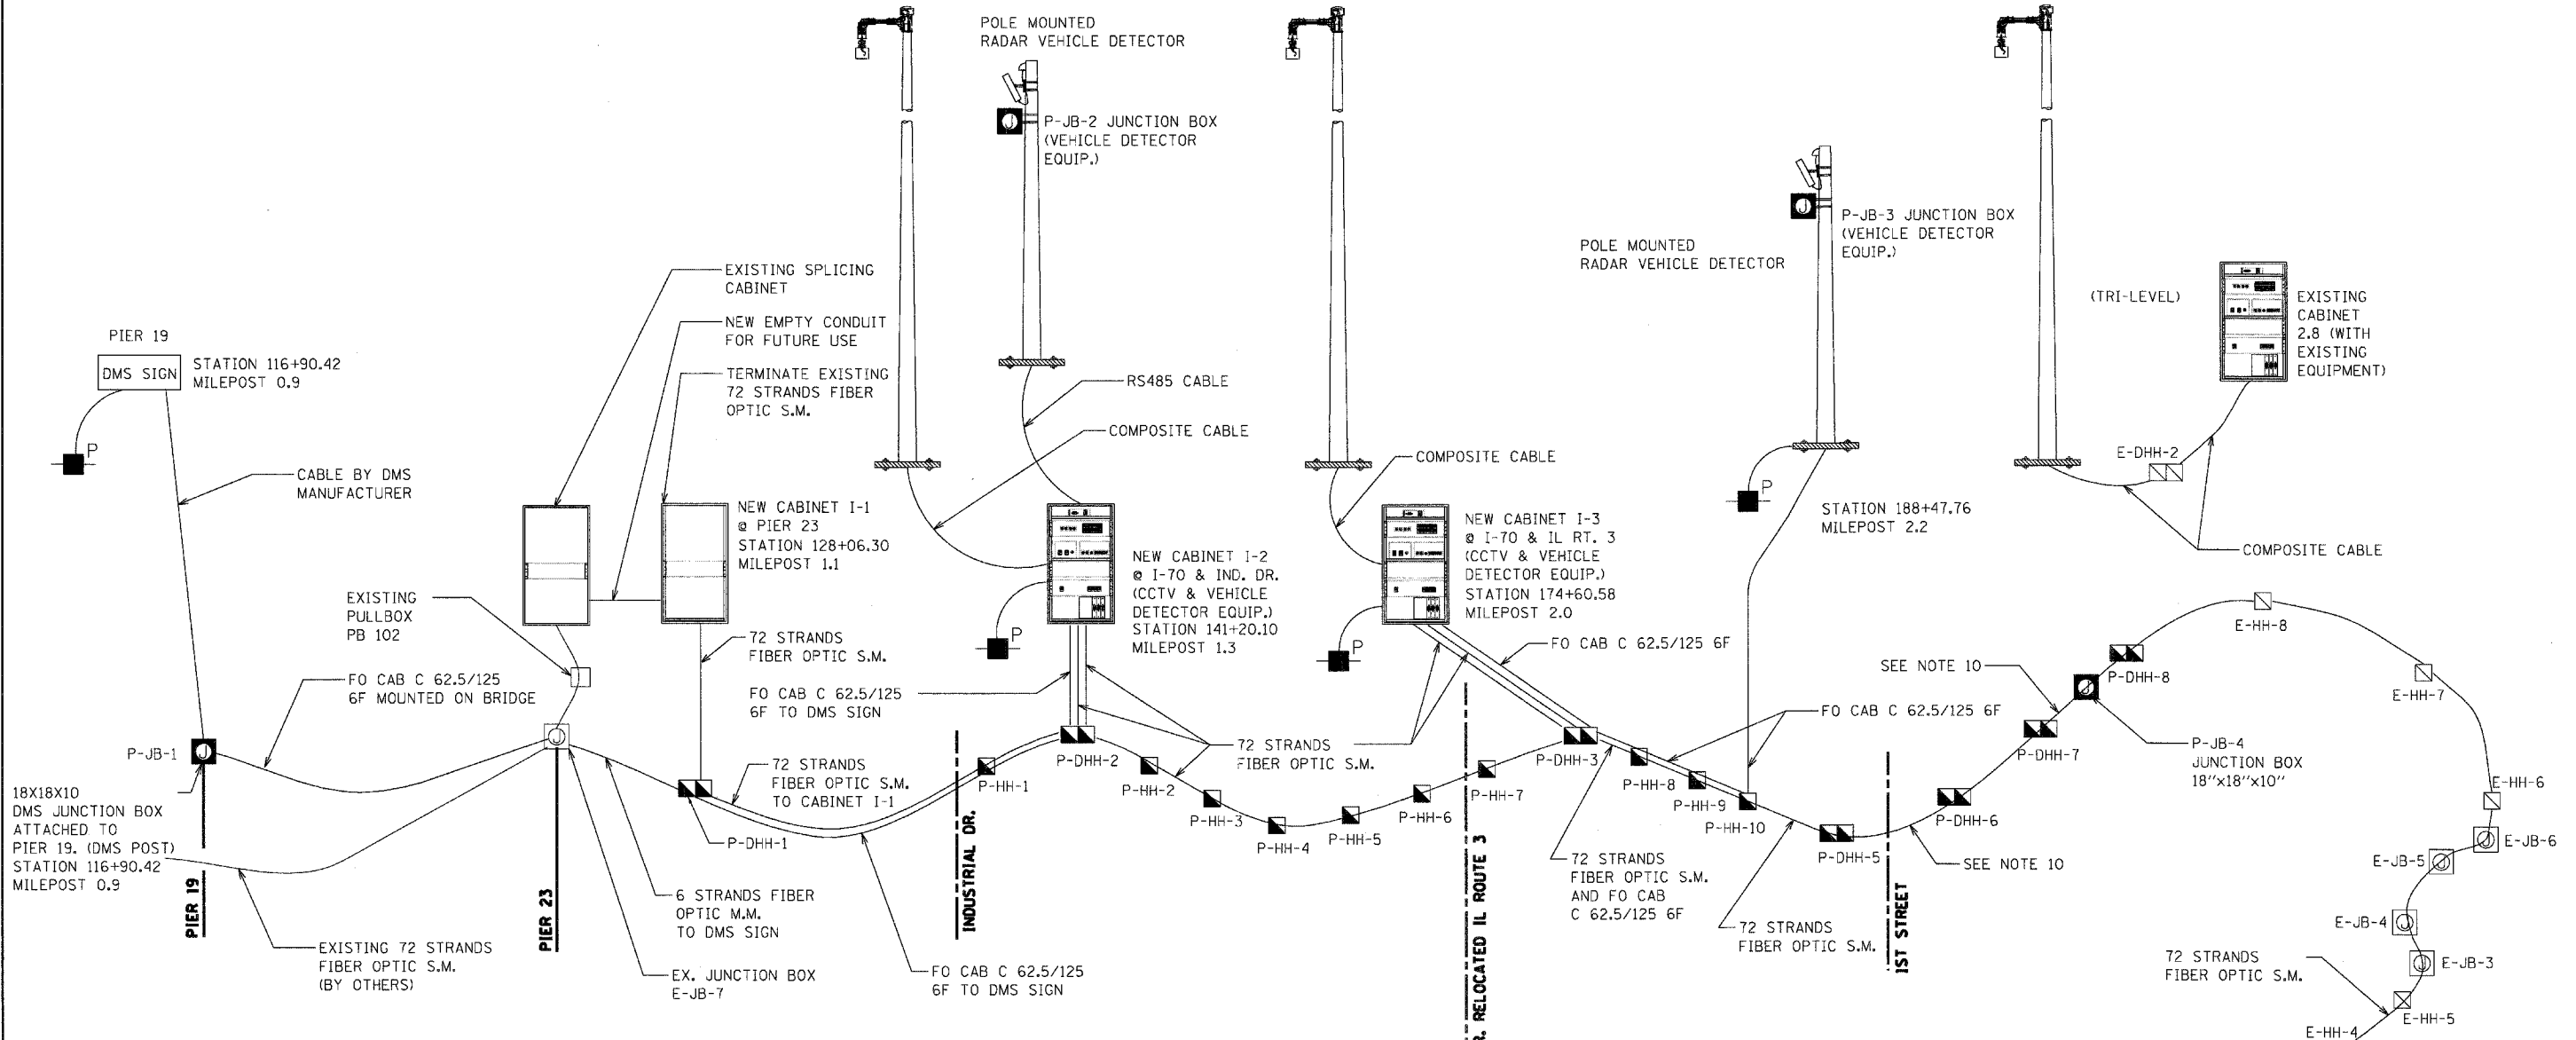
POLE MOUNTED RADAR VEHICLE DETECTOR

P-JB-2 JUNCTION BOX (VEHICLE DETECTOR EQUIP.)

P-JB-3 JUNCTION BOX (VEHICLE DETECTOR EQUIP.)

POLE MOUNTED RADAR VEHICLE DETECTOR

(TRI-LEVEL)

EXISTING CABINET 2.8 (WITH EXISTING EQUIPMENT)

EXISTING SPLICING CABINET

NEW EMPTY CONDUIT FOR FUTURE USE

TERMINATE EXISTING 72 STRANDS FIBER OPTIC S.M.

RS485 CABLE

COMPOSITE CABLE

COMPOSITE CABLE

PIER 19

DMS SIGN

STATION 116+90.42 MILEPOST 0.9

P

CABLE BY DMS MANUFACTURER

NEW CABINET I-1 @ PIER 23 STATION 128+06.30 MILEPOST 1.1

NEW CABINET I-2 @ I-70 & IND. DR. (CCTV & VEHICLE DETECTOR EQUIP.) STATION 141+20.10 MILEPOST 1.3

NEW CABINET I-3 @ I-70 & IL RT. 3 (CCTV & VEHICLE DETECTOR EQUIP.) STATION 174+60.58 MILEPOST 2.0

STATION 188+47.76 MILEPOST 2.2

E-DHH-2

COMPOSITE CABLE

P

P

P

EXISTING PULLBOX PB 102

72 STRANDS FIBER OPTIC S.M.

FO CAB C 62.5/125 6F

FO CAB C 62.5/125 6F MOUNTED ON BRIDGE

FO CAB C 62.5/125 6F TO DMS SIGN

E-HH-8

SEE NOTE 10

P-DHH-8

E-HH-7

FO CAB C 62.5/125 6F

72 STRANDS FIBER OPTIC S.M.

P-JB-4 JUNCTION BOX 18"x18"x10"

P-JB-1

P-DHH-2

P-DHH-3

P-DHH-7

72 STRANDS FIBER OPTIC S.M. TO CABINET I-1

P-HH-1

P-HH-2

P-HH-3

P-HH-4

P-HH-5

P-HH-6

P-HH-7

P-HH-8

P-HH-9

P-HH-10

E-HH-6

18X18X10 DMS JUNCTION BOX ATTACHED TO PIER 19. (DMS POST) STATION 116+90.42 MILEPOST 0.9

P-DHH-1

P-DHH-6

E-JB-6

P-DHH-5

SEE NOTE 10

E-JB-5

72 STRANDS FIBER OPTIC S.M. AND FO CAB C 62.5/125 6F

6 STRANDS FIBER OPTIC M.M. TO DMS SIGN

INDUSTRIAL DR.

RELOCATED IL ROUTE 3

1ST STREET

72 STRANDS FIBER OPTIC S.M.

E-JB-4

PIER 19

PIER 23

EXISTING 72 STRANDS FIBER OPTIC S.M. (BY OTHERS)

EX. JUNCTION BOX E-JB-7

FO CAB C 62.5/125 6F TO DMS SIGN

72 STRANDS FIBER OPTIC S.M.

E-JB-3

E-HH-4

E-HH-5